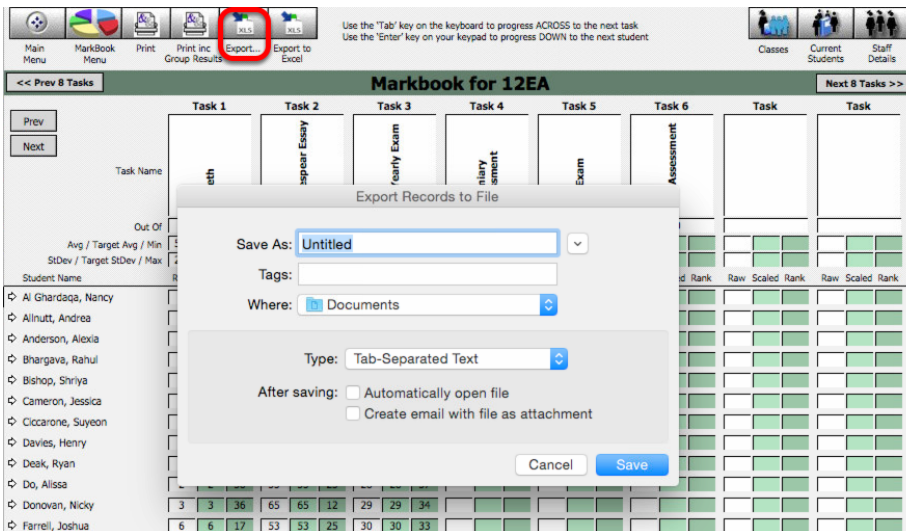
Main Menu
MarkBook Menu
Print
Print inc Group Results
XLS Export...
XLS Export to Excel

Use the 'Tab' key on the keyboard to progress ACROSS to the next task
Use the 'Enter' key on your keypad to progress DOWN to the next student

Classes
Current Students
Staff Details

<< Prev 8 Tasks
Markbook for 12EA
Next 8 Tasks >>

Task 1
Task 2
Task 3
Task 4
Task 5
Task 6
Task
Task

Prev
Next

Task Name
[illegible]eth
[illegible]spear Essay
Yearly Exam
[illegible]inary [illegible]sment
Exam
Assessment

Out Of
Avg / Target Avg / Min
StDev / Target StDev / Max
Student Name

Raw Scaled Rank
Raw Scaled Rank
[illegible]ed Rank

Al Ghardaqa, Nancy
Allnutt, Andrea
Anderson, Alexia
Bhargava, Rahul
Bishop, Shriya
Cameron, Jessica
Ciccarone, Suyeon
Davies, Henry
Deak, Ryan
Do, Alissa
Donovan, Nicky
Farrell, Joshua

| 3 | 3 | 36 | 65 | 65 | 12 | 29 | 29 | 34 |
|---|---|---|---|---|---|---|---|---|
| 6 | 6 | 17 | 53 | 53 | 25 | 30 | 30 | 33 |

Export Records to File

Save As: Untitled
Tags:
Where: Documents

Type: Tab-Separated Text
After saving: Automatically open file
Create email with file as attachment

Cancel
Save